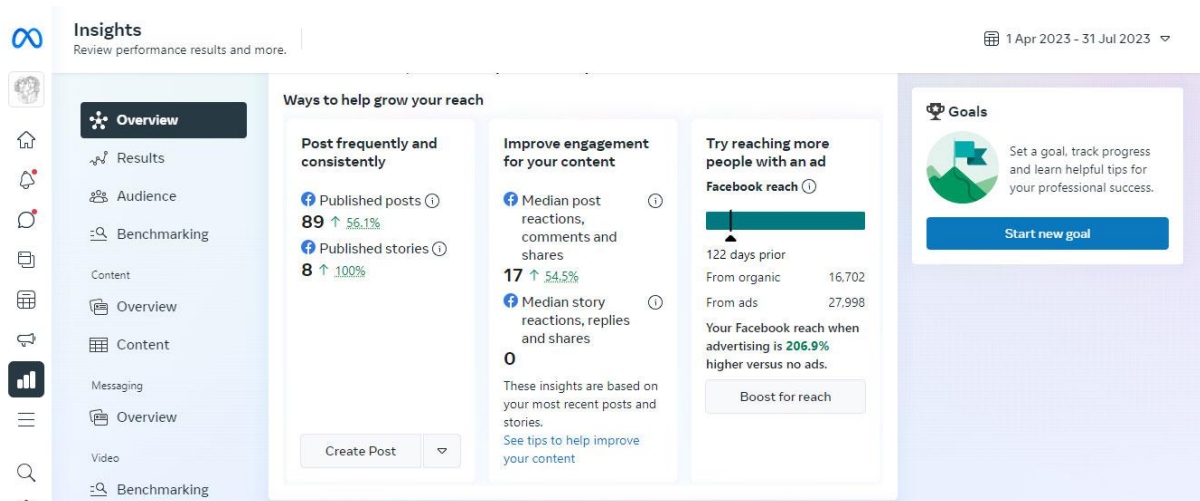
Insights
Review performance results and more.

1 Apr 2023 - 31 Jul 2023

Overview
Results
Audience
Benchmarking
Content
Overview
Content
Messaging
Overview
Video
Benchmarking

Ways to help grow your reach

Post frequently and consistently
Published posts
89 ↑ 56.1%
Published stories
8 ↑ 100%
Create Post

Improve engagement for your content
Median post reactions, comments and shares
17 ↑ 54.5%
Median story reactions, replies and shares
0
These insights are based on your most recent posts and stories.
See tips to help improve your content

Try reaching more people with an ad
Facebook reach
122 days prior
From organic 16,702
From ads 27,998
Your Facebook reach when advertising is 206.9% higher versus no ads.
Boost for reach

Goals
Set a goal, track progress and learn helpful tips for your professional success.
Start new goal